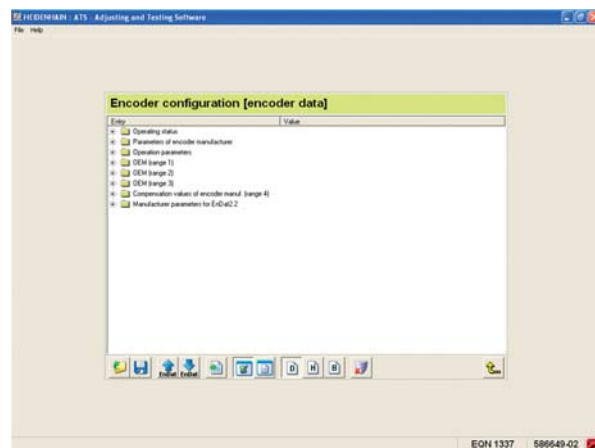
HEIDENHAIN : ATS : Adjusting and Testing Software

File Help

Encoder configuration [encoder data]

| Entry | Value |
|---|---|
| Operating status | |
| Parameters of encoder manufacturer | |
| Operation parameters | |
| OEM (range 1) | |
| OEM (range 2) | |
| OEM (range 3) | |
| Compensation values of encoder manuf. (range 4) | |
| Manufacturer parameters for EnDat2.2 | |

EnDat EnDat

D H B

EQN 1337 586649-02